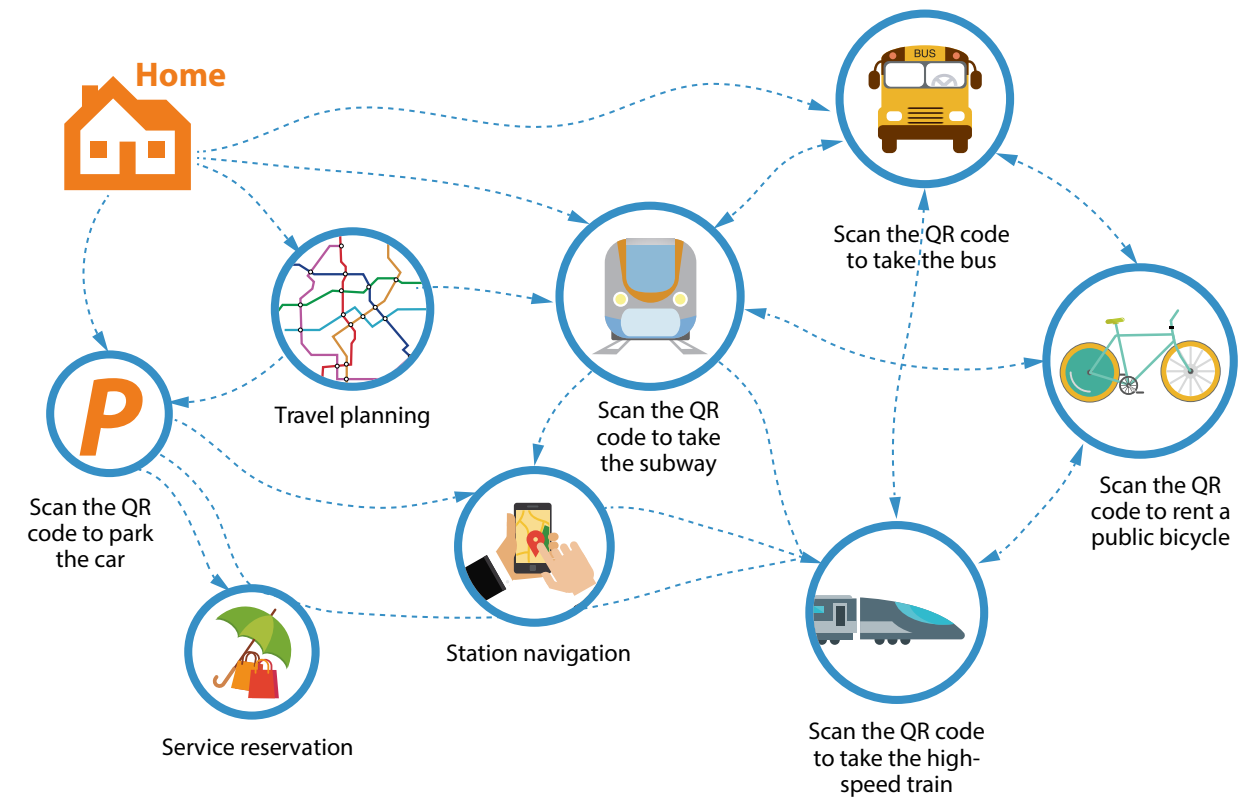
Home

BUS

Scan the QR code to take the bus

Travel planning

Scan the QR code to take the subway

Scan the QR code to rent a public bicycle

P

Scan the QR code to park the car

Station navigation

Service reservation

Scan the QR code to take the high-speed train